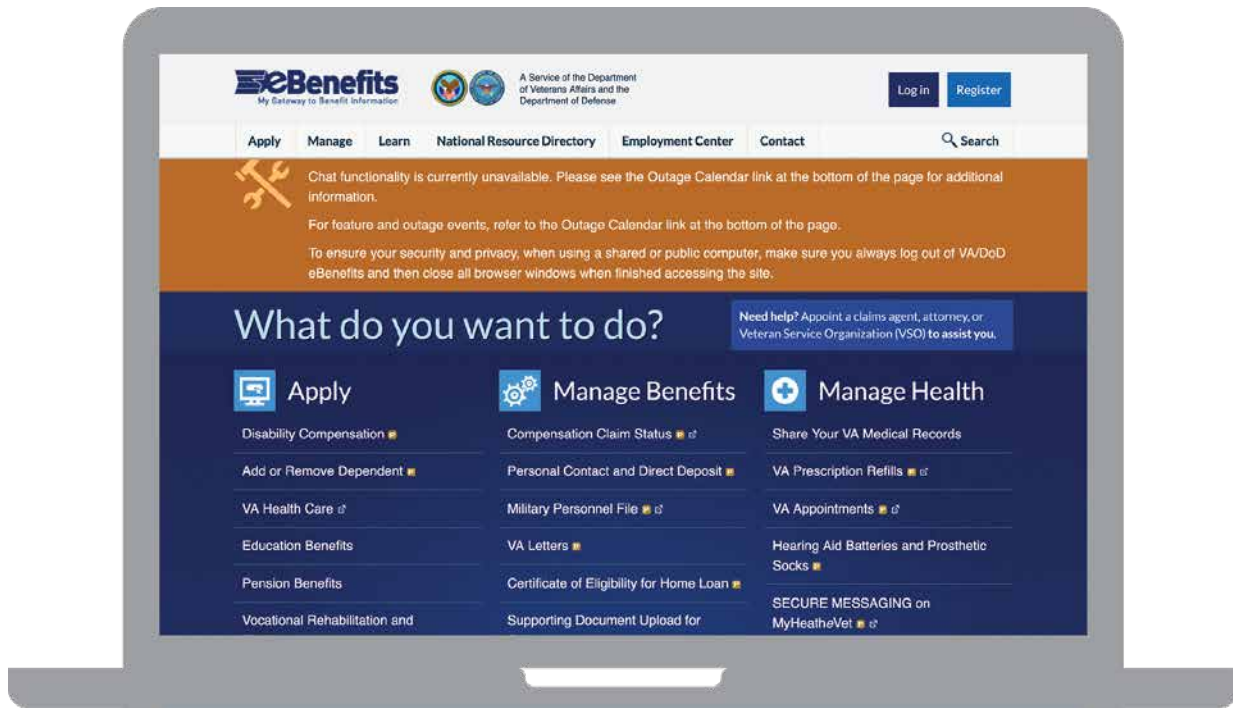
eBenefits
My Gateway to Benefit Information

A Service of the Department of Veterans Affairs and the Department of Defense

Log in Register

Apply Manage Learn National Resource Directory Employment Center Contact Search

Chat functionality is currently unavailable. Please see the Outage Calendar link at the bottom of the page for additional information.

For feature and outage events, refer to the Outage Calendar link at the bottom of the page.

To ensure your security and privacy, when using a shared or public computer, make sure you always log out of VA/DoD eBenefits and then close all browser windows when finished accessing the site.

What do you want to do?

Need help? Appoint a claims agent, attorney, or Veteran Service Organization (VSO) to assist you.

Apply

Disability Compensation

Add or Remove Dependent

VA Health Care

Education Benefits

Pension Benefits

Vocational Rehabilitation and

Manage Benefits

Compensation Claim Status

Personal Contact and Direct Deposit

Military Personnel File

VA Letters

Certificate of Eligibility for Home Loan

Supporting Document Upload for

Manage Health

Share Your VA Medical Records

VA Prescription Refills

VA Appointments

Hearing Aid Batteries and Prosthetic Socks

SECURE MESSAGING on MyHeatheVet